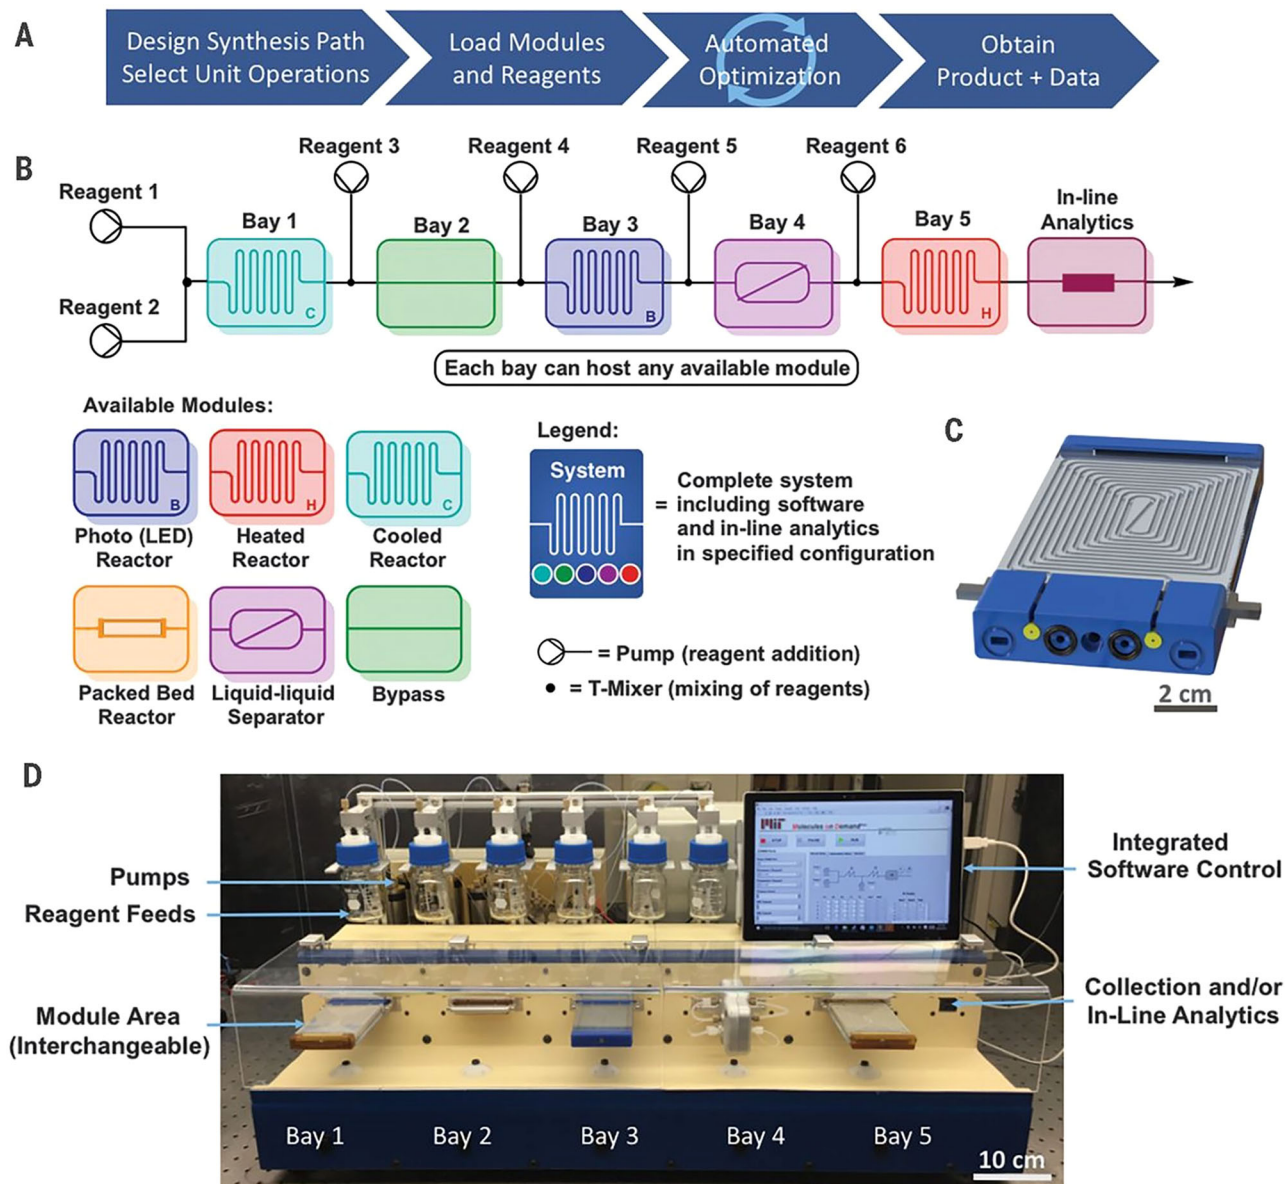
A

Design Synthesis Path Select Unit Operations

Load Modules and Reagents

Automated Optimization

Obtain Product + Data

B

Reagent 3

Reagent 4

Reagent 5

Reagent 6

Reagent 1

Reagent 2

Bay 1

C

Bay 2

Bay 3

B

Bay 4

Bay 5

H

In-line Analytics

Each bay can host any available module

Available Modules:

B

Photo (LED) Reactor

H

Heated Reactor

C

Cooled Reactor

Packed Bed Reactor

Liquid-liquid Separator

Bypass

Legend:

System

= Complete system including software and in-line analytics in specified configuration

= Pump (reagent addition)

• = T-Mixer (mixing of reagents)

C

2 cm

D

Pumps

Reagent Feeds

Module Area (Interchangeable)

Integrated Software Control

Collection and/or In-Line Analytics

Bay 1

Bay 2

Bay 3

Bay 4

Bay 5

10 cm